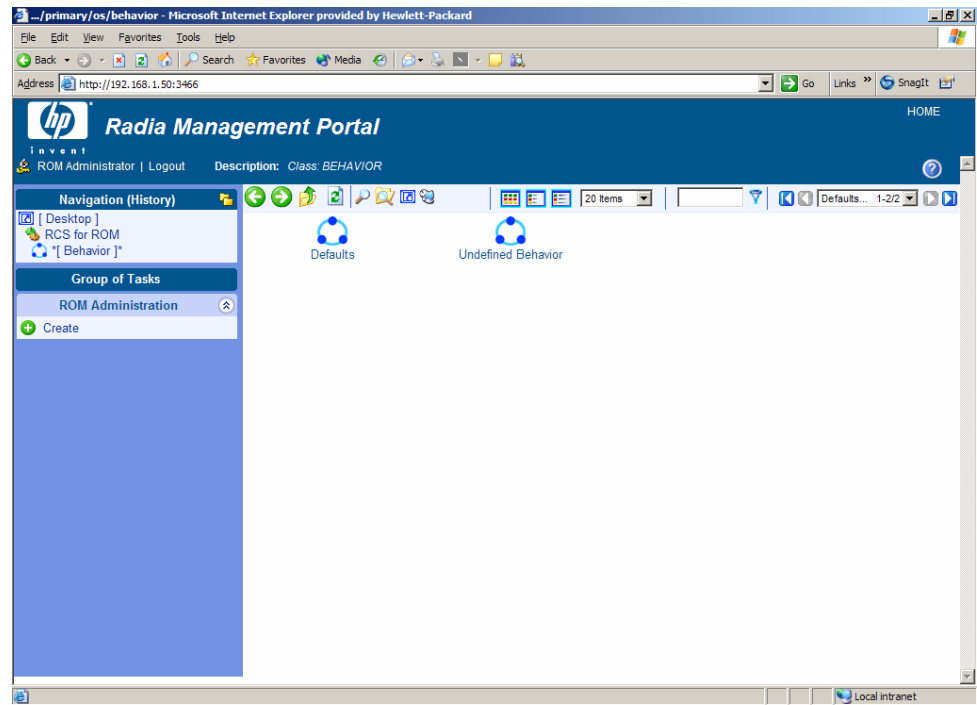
.../primary/os/behavior - Microsoft Internet Explorer provided by Hewlett-Packard

File Edit View Favorites Tools Help

Back Search Favorites Media

Address http://192.168.1.50:3466 Go Links » SnagIt

hp invent Radia Management Portal HOME

ROM Administrator | Logout Description: Class: BEHAVIOR

Navigation (History)
[ Desktop ]
RCS for ROM
*[ Behavior ]*

Group of Tasks

ROM Administration
Create

20 Items Defaults... 1-2/2

Defaults Undefined Behavior

Local intranet